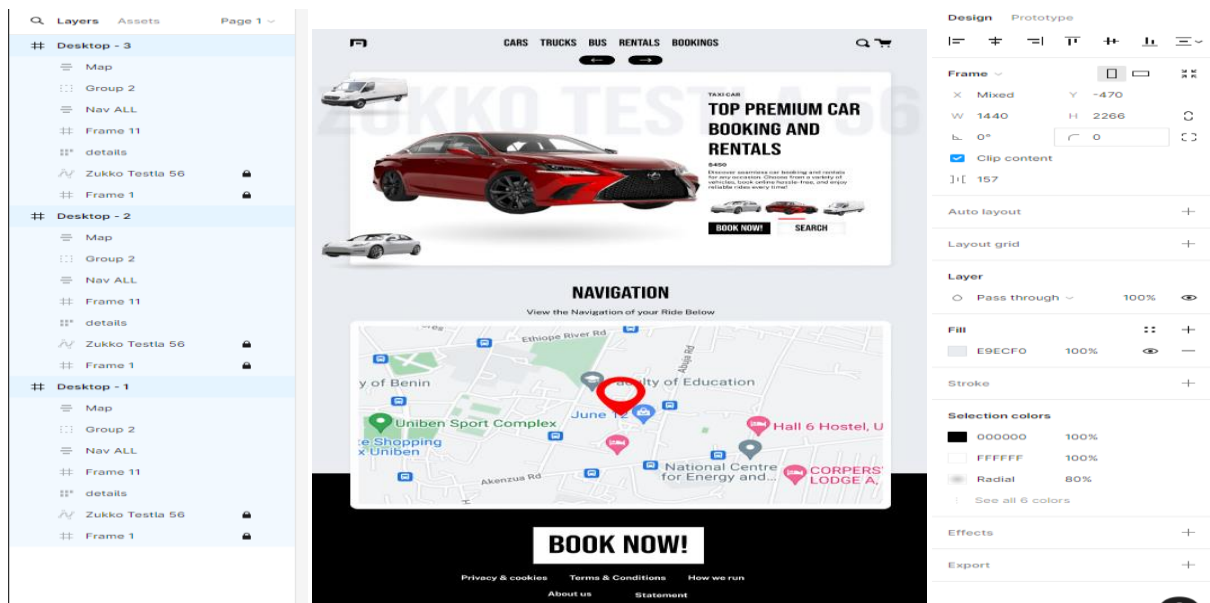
Layers Assets Page 1

Desktop - 3
Map
Group 2
Nav ALL
Frame 11
details
Zukko Testla 56
Frame 1
Desktop - 2
Map
Group 2
Nav ALL
Frame 11
details
Zukko Testla 56
Frame 1
Desktop - 1
Map
Group 2
Nav ALL
Frame 11
details
Zukko Testla 56
Frame 1

CARS TRUCKS BUS RENTALS BOOKINGS

ZUKKO TESTLA 56

TAXI CAR
TOP PREMIUM CAR BOOKING AND RENTALS
$450
Discover seamless car booking and rentals for any occasion. Choose from a variety of vehicles, book online hassle-free, and enjoy reliable rides every time!

BOOK NOW! SEARCH

NAVIGATION
View the Navigation of your Ride Below

Ethiope River Rd
Abuja Rd
y of Benin
Faculty of Education
June 12
Uniben Sport Complex
Hall 6 Hostel, U
e Shopping x Uniben
Akenzua Rd
National Centre for Energy and...
CORPERS' LODGE A,

BOOK NOW!

Privacy & cookies Terms & Conditions How we run
About us Statement

Design Prototype
Frame
X Mixed Y -470
W 1440 H 2266
0° 0
Clip content
157
Auto layout
Layout grid
Layer
Pass through 100%
Fill
E9ECF0 100%
Stroke
Selection colors
000000 100%
FFFFFF 100%
Radial 80%
See all 6 colors
Effects
Export